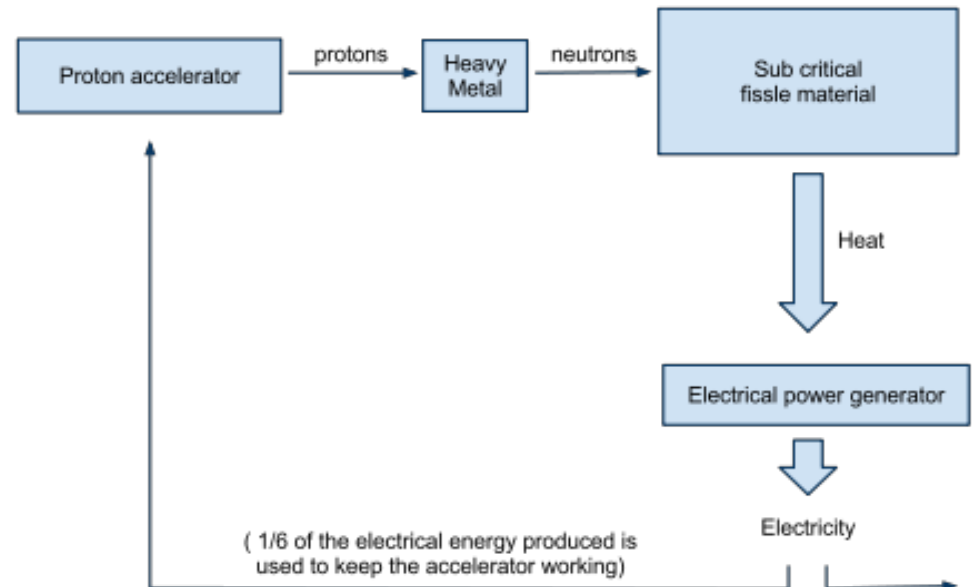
Proton accelerator

protons

Heavy Metal

neutrons

Sub critical fissle material

Heat

Electrical power generator

Electricity

( 1/6 of the electrical energy produced is used to keep the accelerator working)